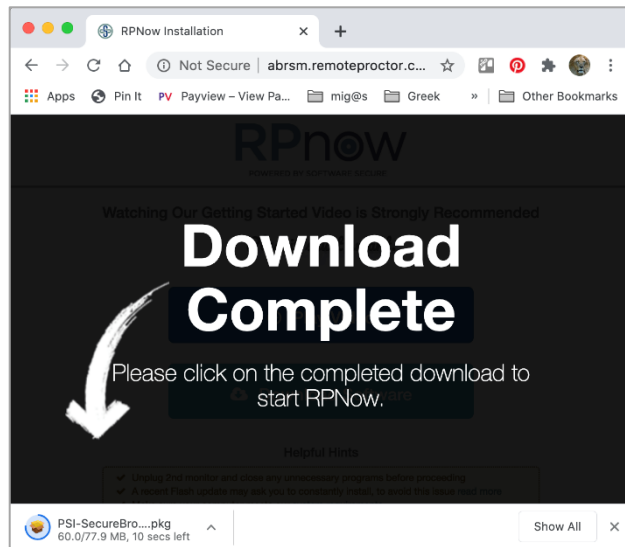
RPNow Installation

Not Secure | abrsm.remoteproctor.c...

Apps Pin It Payview – View Pa... mig@s Greek » Other Bookmarks

RPnow

POWERED BY SOFTWARE SECURE

Watching Our Getting Started Video is Strongly Recommended

Download Complete

Please click on the completed download to start RPNow.

Helpful Hints

Unplug 2nd monitor and close any unnecessary programs before proceeding

A recent Flash update may ask you to constantly install, to avoid this issue read more

PSI-SecureBro....pkg
60.0/77.9 MB, 10 secs left

Show All